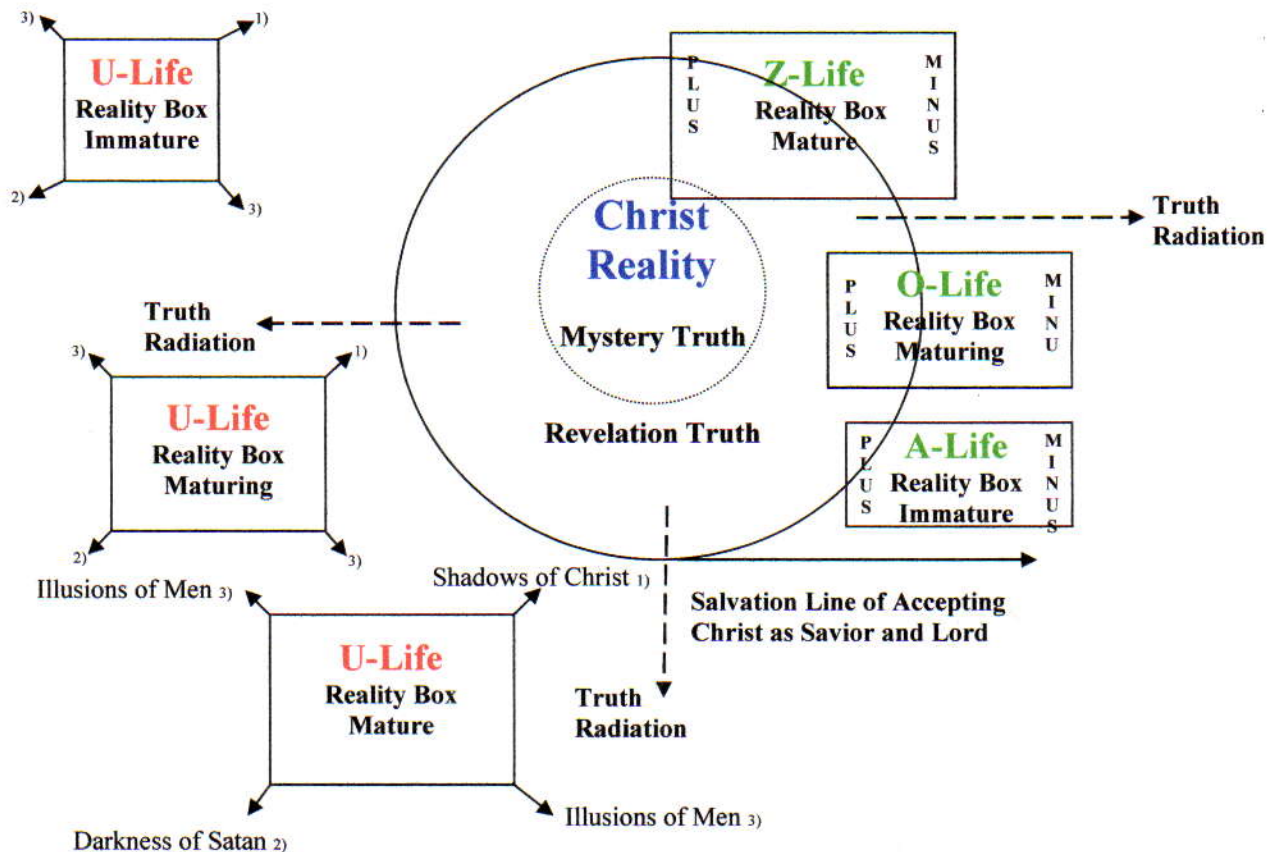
3)
1)
U-Life
Reality Box
Immature
2)
3)

P
L
U
S
Z-Life
Reality Box
Mature
M
I
N
U
S

Christ
Reality

Mystery Truth

Truth
Radiation

P
L
U
S
O-Life
Reality Box
Maturing
M
I
N
U

Truth
Radiation

3)
1)
U-Life
Reality Box
Maturing
2)
3)

Revelation Truth

P
L
U
S
A-Life
Reality Box
Immature
M
I
N
U
S

Illusions of Men 3)
Shadows of Christ 1)

Salvation Line of Accepting
Christ as Savior and Lord

U-Life
Reality Box
Mature

Truth
Radiation

Darkness of Satan 2)
Illusions of Men 3)